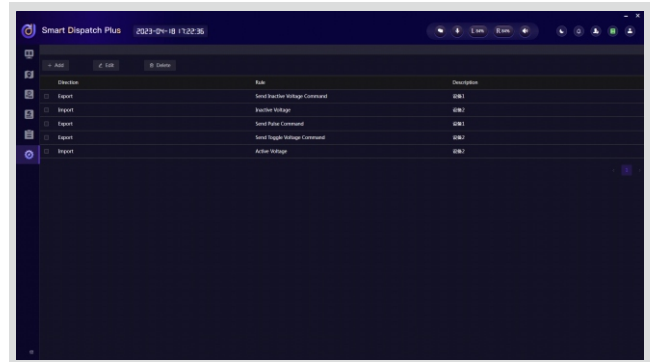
Smart Dispatch Plus 2023-04-18 17:22:36

+ Add
Edit
Delete

| Direction | Rule | Description |
|---|---|---|
| Export | Send Inactive Voltage Command | 设备1 |
| Import | Inactive Voltage | 设备2 |
| Export | Send Pulse Command | 设备1 |
| Export | Send Toggle Voltage Command | 设备2 |
| Import | Active Voltage | 设备2 |

1